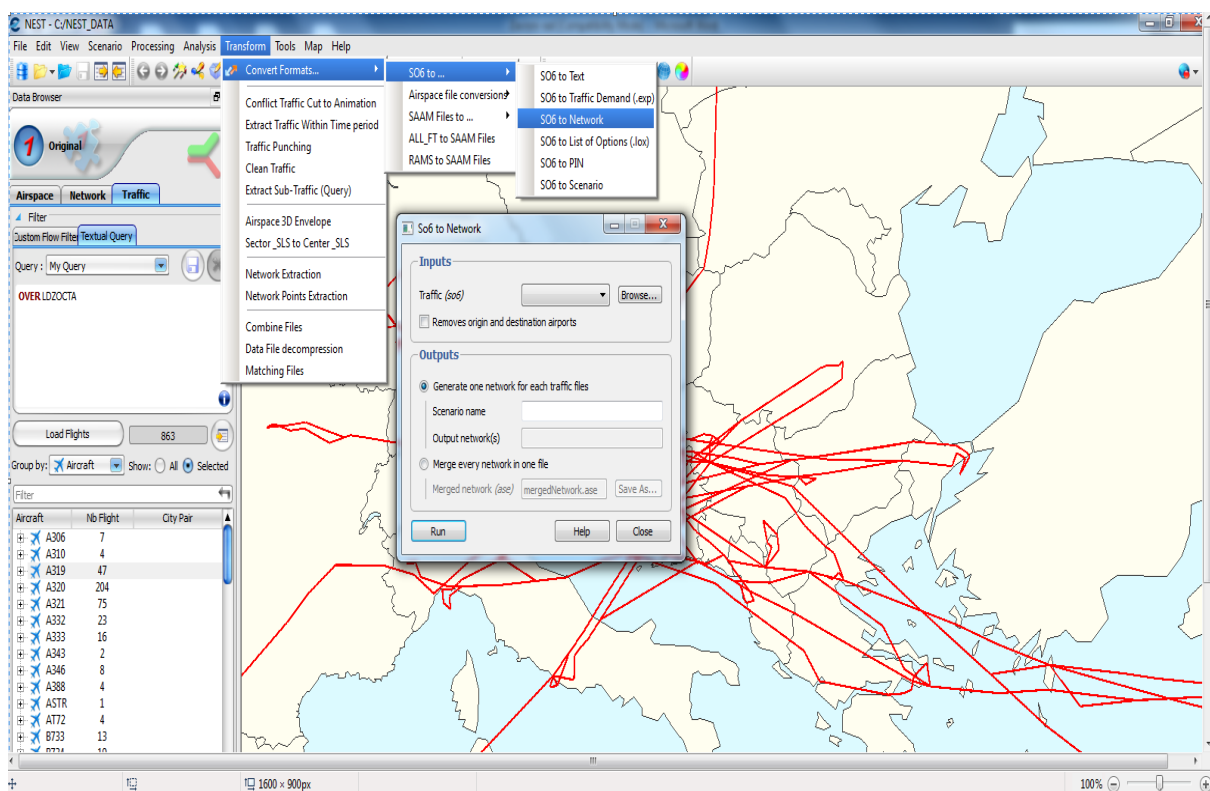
NEST - C:/NEST_DATA

File Edit View Scenario Processing Analysis Transform Tools Map Help

Data Browser

1 Original

Airspace Network Traffic

Filter

Custom Flow Filter Textual Query

Query : My Query

OVER LDZOCTA

Load Flights 863

Group by: Aircraft Show: All Selected

Filter

| Aircraft | Nb Flight | City Pair |
|---|---|---|
| A306 | 7 | |
| A310 | 4 | |
| A319 | 47 | |
| A320 | 204 | |
| A321 | 75 | |
| A332 | 23 | |
| A333 | 16 | |
| A343 | 2 | |
| A346 | 8 | |
| A388 | 4 | |
| ASTR | 1 | |
| AT72 | 4 | |
| B733 | 13 | |

Convert Formats...
Conflict Traffic Cut to Animation
Extract Traffic Within Time period
Traffic Punching
Clean Traffic
Extract Sub-Traffic (Query)
Airspace 3D Envelope
Sector _SLS to Center _SLS
Network Extraction
Network Points Extraction
Combine Files
Data File decompression
Matching Files

SO6 to ...
Airspace file conversion
SAAM Files to ...
ALL_FT to SAAM Files
RAMS to SAAM Files

SO6 to Text
SO6 to Traffic Demand (.exp)
SO6 to Network
SO6 to List of Options (.lox)
SO6 to PIN
SO6 to Scenario

So6 to Network

Inputs
Traffic (so6) Browse...
Removes origin and destination airports

Outputs
Generate one network for each traffic files
Scenario name
Output network(s)
Merge every network in one file
Merged network (ase) mergedNetwork.ase Save As...

Run Help Close

1600 × 900px

100%